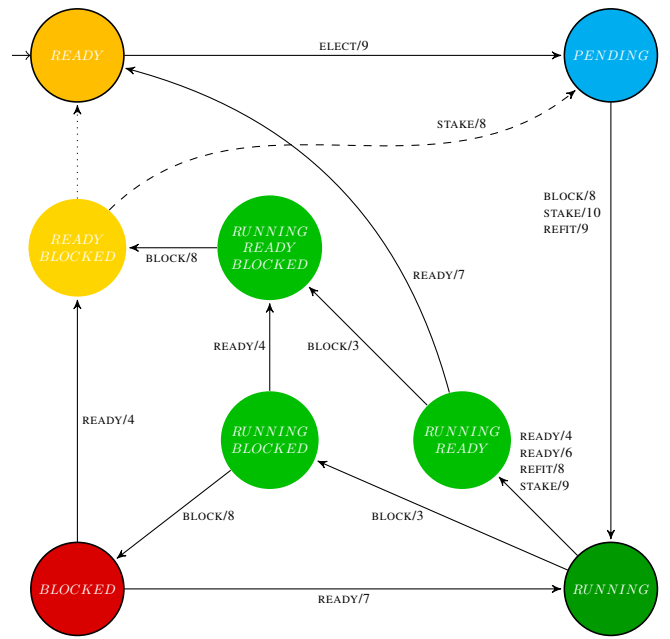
READY
ELECT/9
PENDING
STAKE/8
READY BLOCKED
BLOCK/8
RUNNING READY BLOCKED
READY/7
BLOCK/8
STAKE/10
REFIT/9
READY/4
BLOCK/3
READY/4
RUNNING BLOCKED
RUNNING READY
READY/4
READY/6
REFIT/8
STAKE/9
BLOCK/8
BLOCK/3
BLOCKED
READY/7
RUNNING